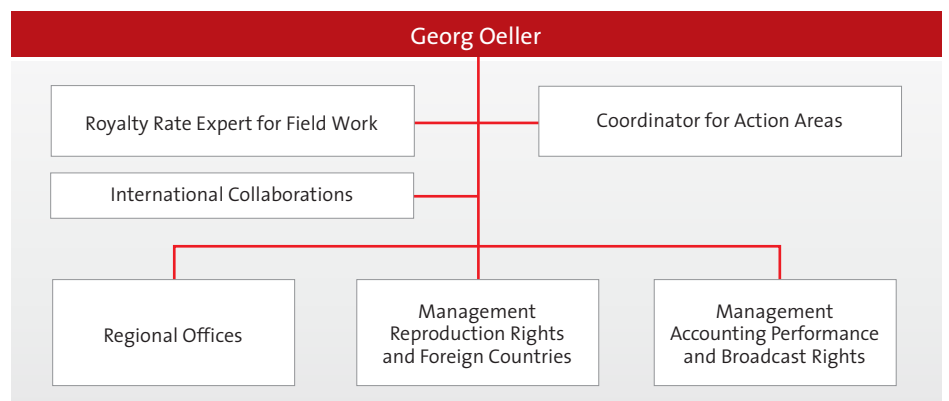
Georg Oeller

Royalty Rate Expert for Field Work

Coordinator for Action Areas

International Collaborations

Regional Offices

Management Reproduction Rights and Foreign Countries

Management Accounting Performance and Broadcast Rights